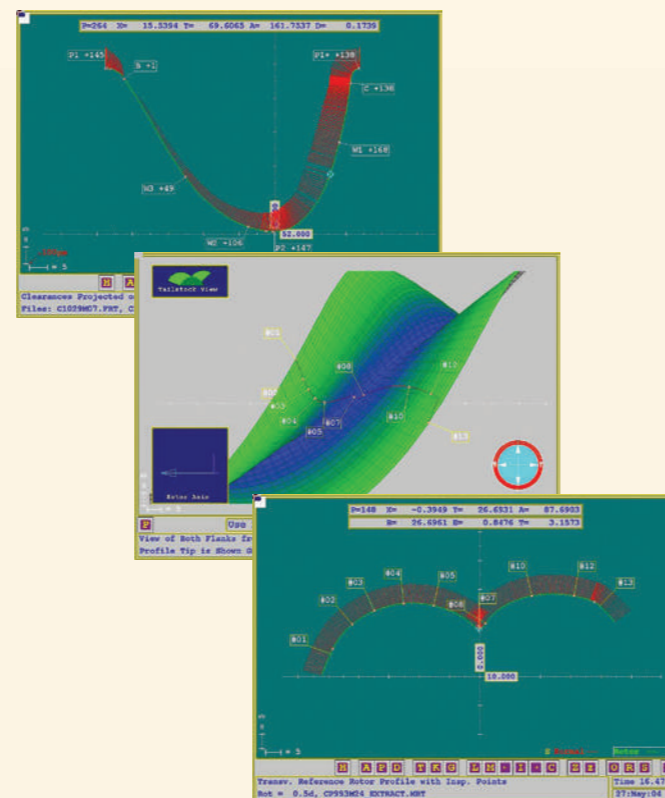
P=264 X= 15.5394 Y= 69.6065 A= 161.7537 D= 0.1739

P1 +145
B +1
P1* +138
C +138
W1 +168
W3 +49
W2 +106
52.000
P2 +147

5

Clearances Projected o
Files: C1029M07.PRT, C

Tailstock View
#01
#03
#04
#05
#06
#07
#08
#10
#10
#13
Rotor Axis
5
View of Both Flanks fr
Profile Tip is Shown G
Use

P=148 X= -0.3949 Y= 26.6531 A= 87.6903
R= 26.6961 T= 0.8476 D= 3.1573
#01
#02
#03
#04
#05
#06
#07
#10
#12
#13
0.000
10.000
5
Rotor
Transv. Reference Rotor Profile with Insp. Points
Rot = 0.5d, CP993M24 EXTRACT.WRT
Time 16.47
27:May:04